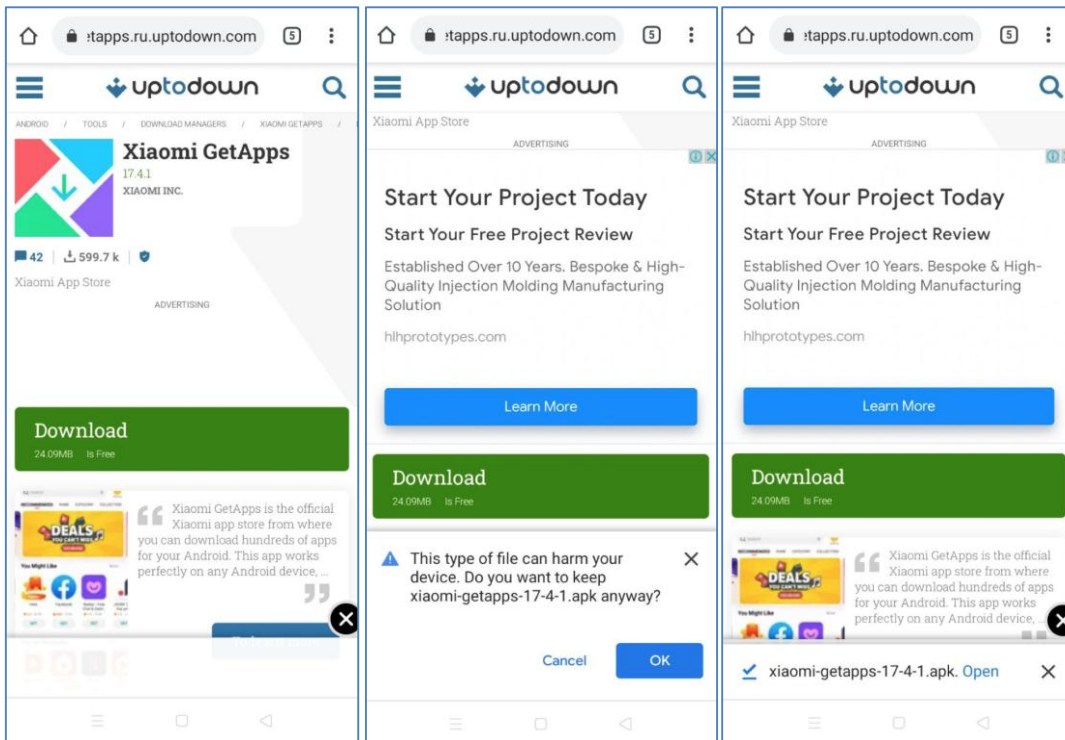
:tapps.ru.uptodown.com 5

uptodown

ANDROID / TOOLS / DOWNLOAD MANAGERS / XIAOMI GETAPPS /

Xiaomi GetApps
17.4.1
XIAOMI INC.

42 | 599.7 k

Xiaomi App Store

ADVERTISING

Download
24.09MB Is Free

DEALS
You Might Like

Xiaomi GetApps is the official Xiaomi app store from where you can download hundreds of apps for your Android. This app works perfectly on any Android device, ...

:tapps.ru.uptodown.com 5

uptodown

Xiaomi App Store

ADVERTISING

Start Your Project Today

Start Your Free Project Review

Established Over 10 Years. Bespoke & High-Quality Injection Molding Manufacturing Solution

hlhprototypes.com

Learn More

Download
24.09MB Is Free

This type of file can harm your device. Do you want to keep xiaomi-getapps-17-4-1.apk anyway?

Cancel OK

:tapps.ru.uptodown.com 5

uptodown

Xiaomi App Store

ADVERTISING

Start Your Project Today

Start Your Free Project Review

Established Over 10 Years. Bespoke & High-Quality Injection Molding Manufacturing Solution

hlhprototypes.com

Learn More

Download
24.09MB Is Free

DEALS
You Might Like

Xiaomi GetApps is the official Xiaomi app store from where you can download hundreds of apps for your Android. This app works perfectly on any Android device, ...

xiaomi-getapps-17-4-1.apk. Open